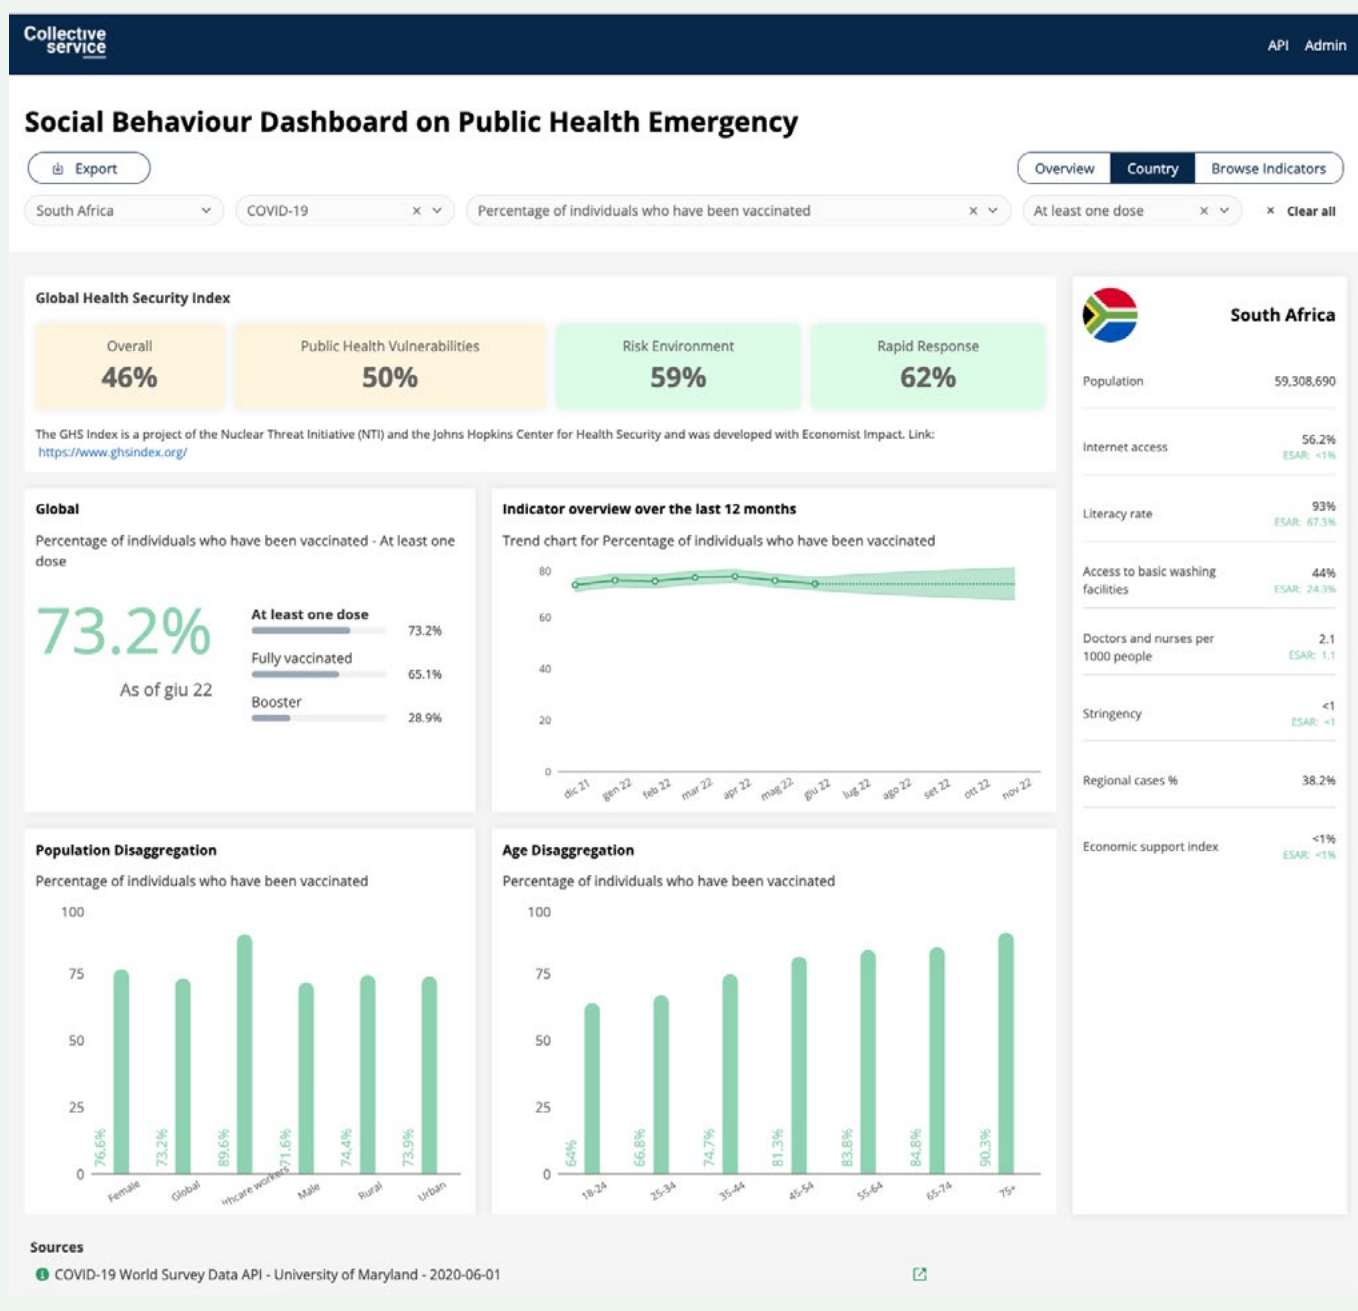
Collective service

API Admin

Social Behaviour Dashboard on Public Health Emergency

Export

Overview Country Browse Indicators

South Africa

COVID-19

Percentage of individuals who have been vaccinated

At least one dose

Clear all

Global Health Security Index

| Overall | Public Health Vulnerabilities | Risk Environment | Rapid Response |
|---|---|---|---|
| 46% | 50% | 59% | 62% |

The GHS Index is a project of the Nuclear Threat Initiative (NTI) and the Johns Hopkins Center for Health Security and was developed with Economist Impact. Link: https://www.ghsindex.org/

South Africa

| Population | 59,308,690 |
|---|---|
| Internet access | 56.2% ESAR: <1% |
| Literacy rate | 93% ESAR: 67.3% |
| Access to basic washing facilities | 44% ESAR: 24.3% |
| Doctors and nurses per 1000 people | 2.1 ESAR: 1.1 |
| Stringency | <1 ESAR: <1 |
| Regional cases % | 38.2% |
| Economic support index | <1% ESAR: <1% |

Global

Percentage of individuals who have been vaccinated - At least one dose

73.2%

As of giu 22

At least one dose 73.2%

Fully vaccinated 65.1%

Booster 28.9%

Indicator overview over the last 12 months

Trend chart for Percentage of individuals who have been vaccinated

80 60 40 20 0

dic 21 gen 22 feb 22 mar 22 apr 22 mag 22 giu 22 lug 22 ago 22 set 22 ott 22 nov 22

Population Disaggregation

Percentage of individuals who have been vaccinated

100 75 50 25 0

76.6% 73.2% 89.6% 71.6% 74.4% 73.9%

Female Global hcare workers Male Rural Urban

Age Disaggregation

Percentage of individuals who have been vaccinated

100 75 50 25 0

64% 66.8% 74.7% 81.3% 83.8% 84.8% 90.3%

18-24 25-34 35-44 45-54 55-64 65-74 75+

Sources

COVID-19 World Survey Data API - University of Maryland - 2020-06-01